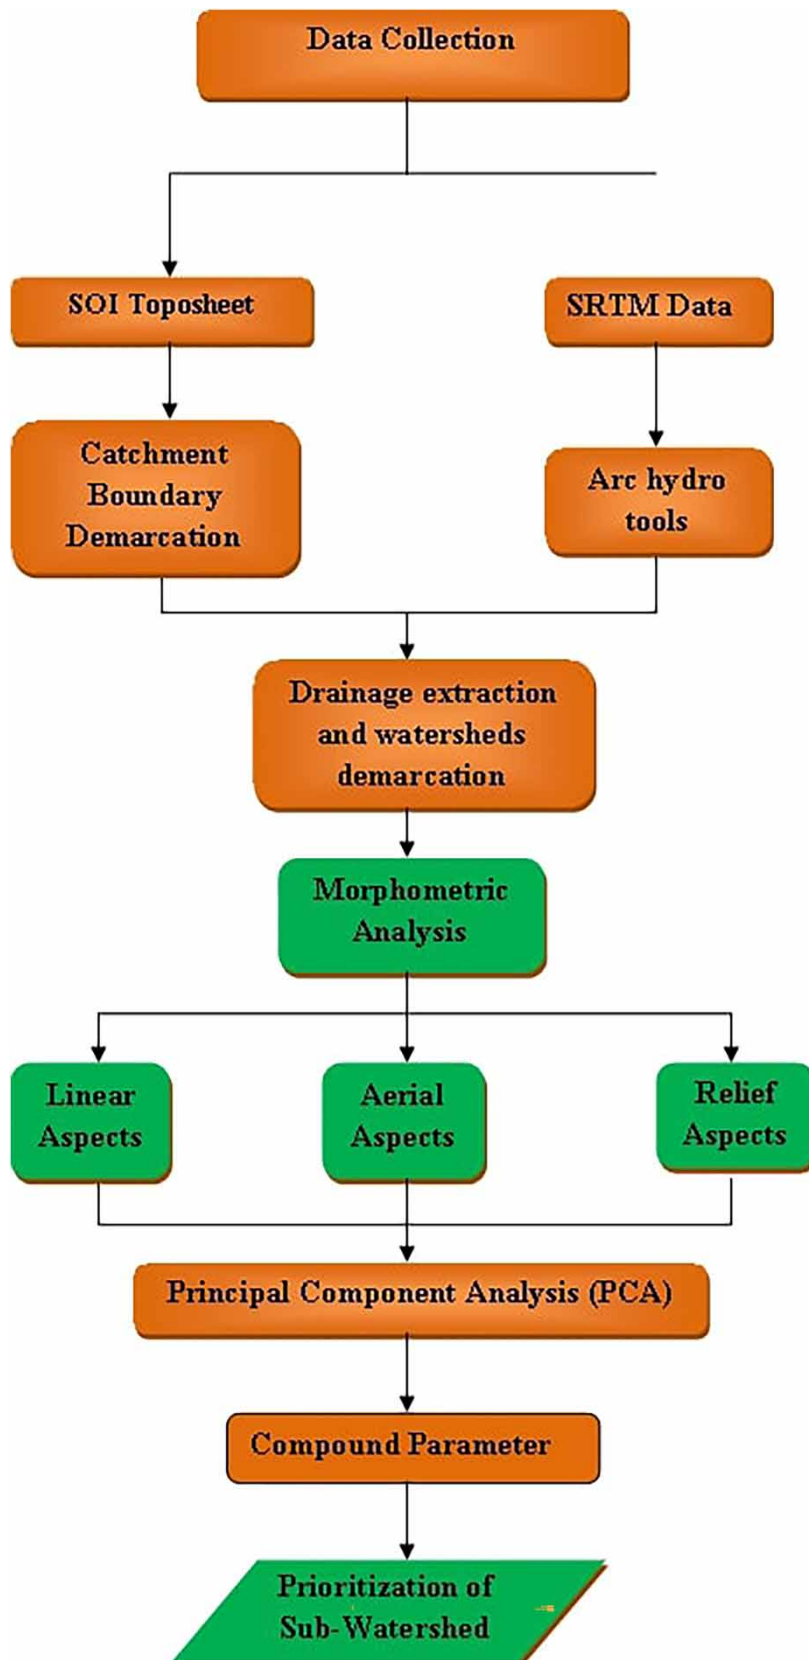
Data Collection

SOI Toposheet

SRTM Data

Catchment Boundary Demarcation

Arc hydro tools

Drainage extraction and watersheds demarcation

Morphometric Analysis

Linear Aspects

Aerial Aspects

Relief Aspects

Principal Component Analysis (PCA)

Compound Parameter

Prioritization of Sub-Watershed